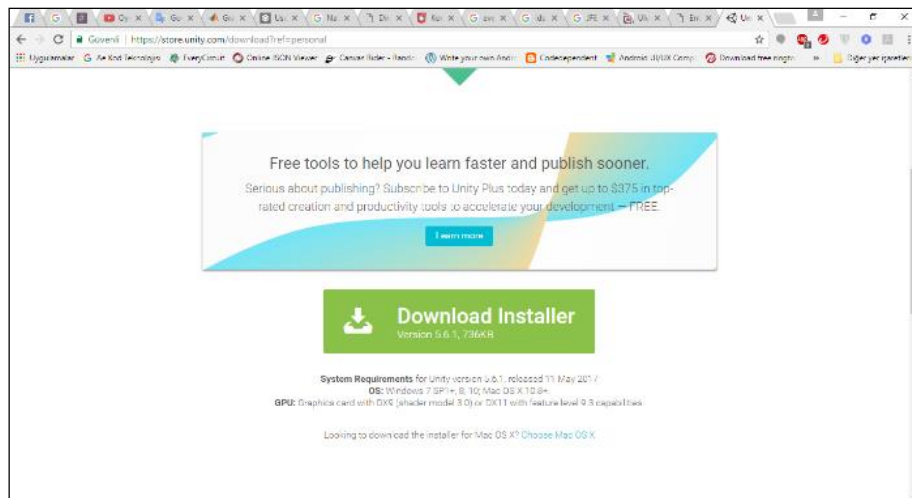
Güvenli | https://store.unity.com/download?ref=personal

Uygulamalar  Ar Kod Teknolojisi  EveryCircuit  Online JSON Viewer  Canvas Rider - Rando  Write your own Andr  Codedependent  Android UI/UX Comp  Download free ringto  »  Diğer yer işaretleri

Free tools to help you learn faster and publish sooner.

Serious about publishing? Subscribe to Unity Plus today and get up to $375 in top-rated creation and productivity tools to accelerate your development — FREE.

Learn more

Download Installer
Version 5.6.1, 736KB

System Requirements for Unity version 5.6.1, released 11 May 2017
OS: Windows 7 SP1+, 8, 10; Mac OS X 10.8+.
GPU: Graphics card with DX9 (shader model 3.0) or DX11 with feature level 9.3 capabilities.

Looking to download the installer for Mac OS X? Choose Mac OS X